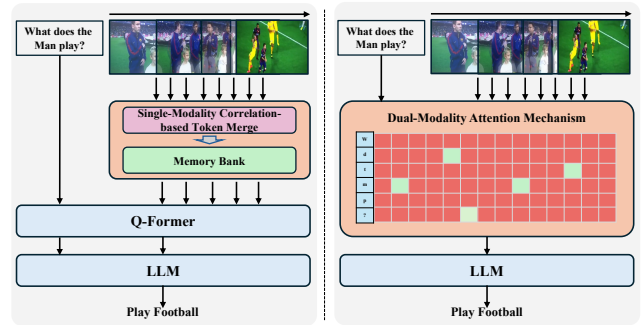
What does the Man play?

Single-Modality Correlation-based Token Merge

Memory Bank

Q-Former

LLM

Play Football

What does the Man play?

Dual-Modality Attention Mechanism

W
d
t
m
p
?

LLM

Play Football